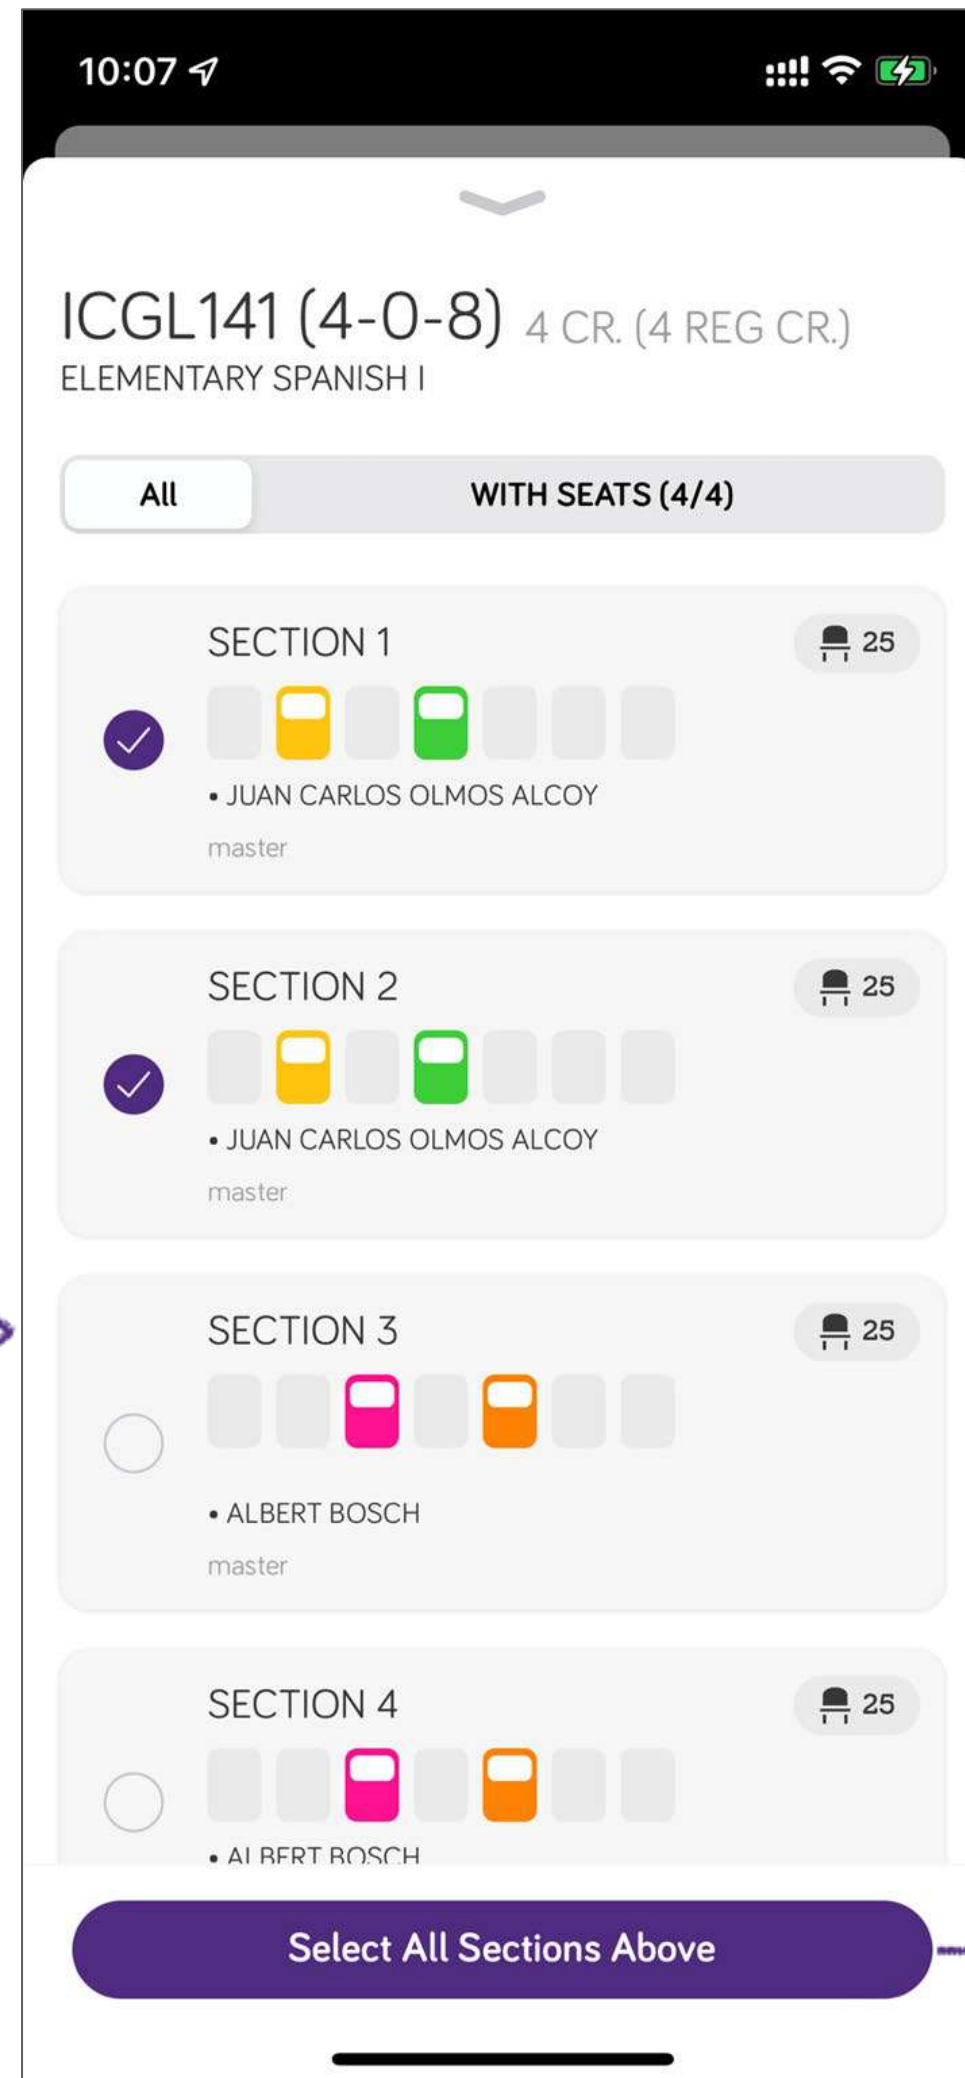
10:07

ICGL141 (4-0-8) 4 CR. (4 REG CR.)
ELEMENTARY SPANISH I

All | WITH SEATS (4/4)

SECTION 1
25
• JUAN CARLOS OLMOS ALCOY
master

SECTION 2
25
• JUAN CARLOS OLMOS ALCOY
master

SECTION 3
25
• ALBERT BOSCH
master

SECTION 4
25
• ALBERT BOSCH

Select All Sections Above